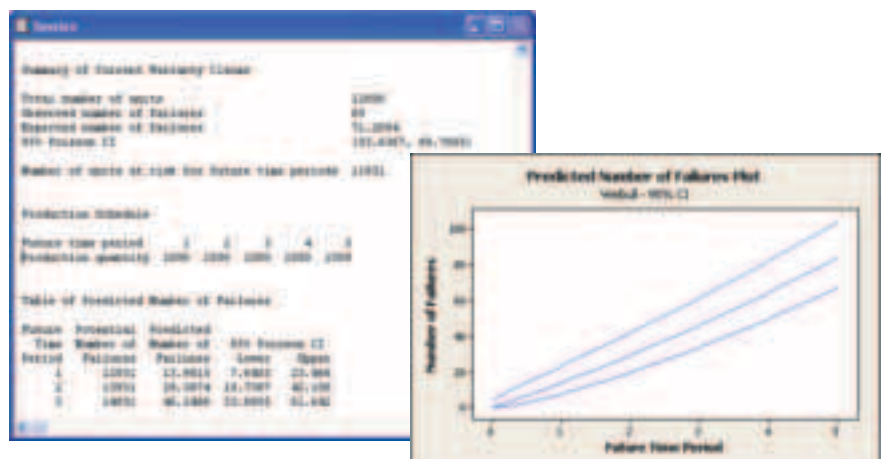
Session

Summary of Current Warranty Claims

Total number of units 11000
Observed number of failures 83
Expected number of failures 71.2094
95% Poisson CI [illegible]

Number of units at risk for future time periods 11031

Production Schedule

Future time period 1 2 3 4 5
Production quantity 1000 1000 1000 1000 1000

Table of Predicted Number of Failures

| Future Time Period | Potential Number of Failures | Predicted Number of Failures | 95% Poisson CI Lower | Upper |
|---|---|---|---|---|
| 1 | 11031 | 13.9615 | 7.6302 | 23.966 |
| 2 | 13031 | 28.3874 | 18.7387 | 40.198 |
| 3 | 14031 | 46.1880 | 33.8055 | 61.632 |

Predicted Number of Failures Plot
Weibull - 95% CI

Number of Failures
100
80
60
40
20
0

0 1 2 3 4 5
Failure Time Period